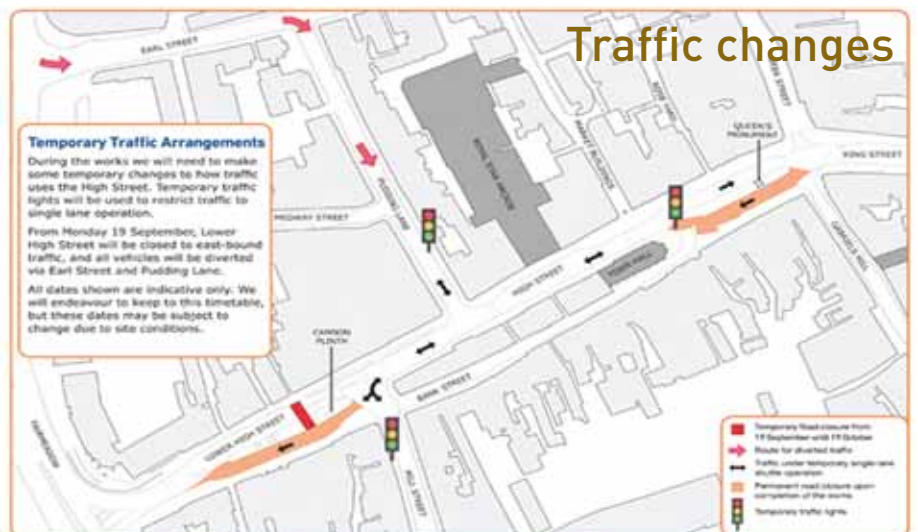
Traffic changes

Temporary Traffic Arrangements

During the works we will need to make some temporary changes to how traffic uses the High Street. Temporary traffic lights will be used to restrict traffic to single lane operation.

From Monday 19 September, Lower High Street will be closed to east-bound traffic, and all vehicles will be diverted via Earl Street and Pudding Lane.

All dates shown are indicative only. We will endeavour to keep to this timetable, but these dates may be subject to change due to site conditions.

EARL STREET
PUDDING LANE
FRIDAY STREET
HIGH STREET
TOWN HALL
KING STREET
QUEEN'S MONUMENT
GABRIELS HILL
CANNON PLINTH
BANK STREET
LOWER HIGH STREET
MILL STREET
FAIRMEADOW
MARKET BUILDINGS
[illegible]
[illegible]

Temporary road closure from 19 September until 19 October
Route for diverted traffic
Traffic under temporary single lane shuttle operation
Permanent road closure upon completion of the works
Temporary traffic lights